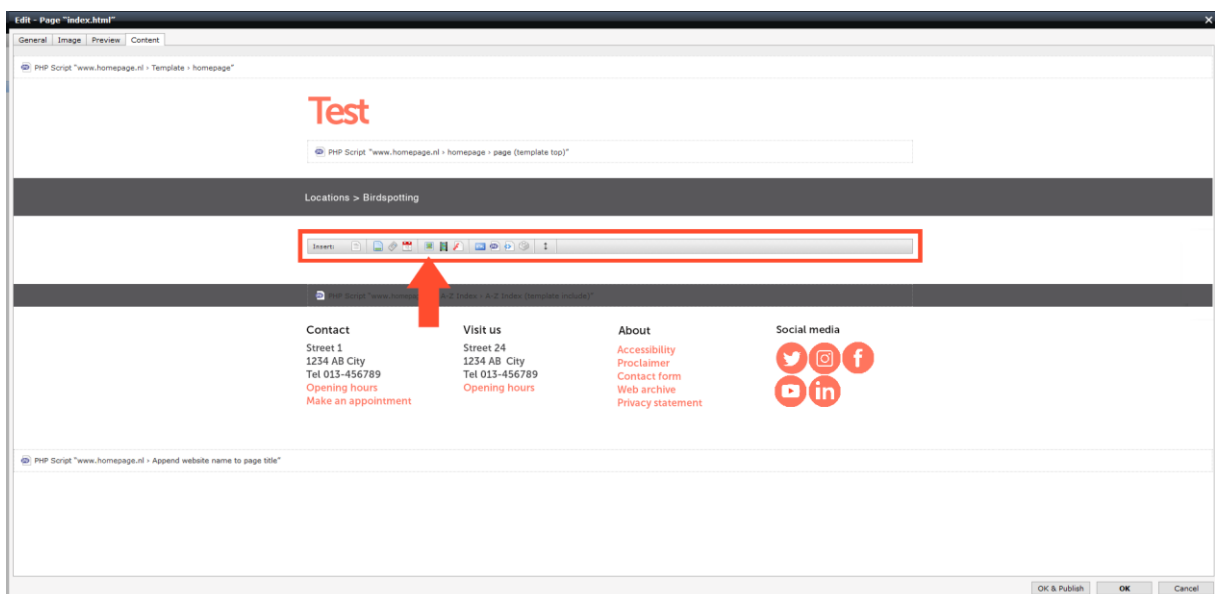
Edit - Page "index.html"

General | Image | Preview | Content

PHP Script "www.homepage.nl › Template › homepage"

Test

PHP Script "www.homepage.nl › homepage › page (template top)"

Locations > Birdspotting

Insert:

PHP Script "www.home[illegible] A-Z Index › A-Z Index (template include)"

Contact
Street 1
1234 AB City
Tel 013-456789
Opening hours
Make an appointment

Visit us
Street 24
1234 AB City
Tel 013-456789
Opening hours

About
Accessibility
Proclaimer
Contact form
Web archive
Privacy statement

Social media

PHP Script "www.homepage.nl › Append website name to page title"

OK & Publish | OK | Cancel